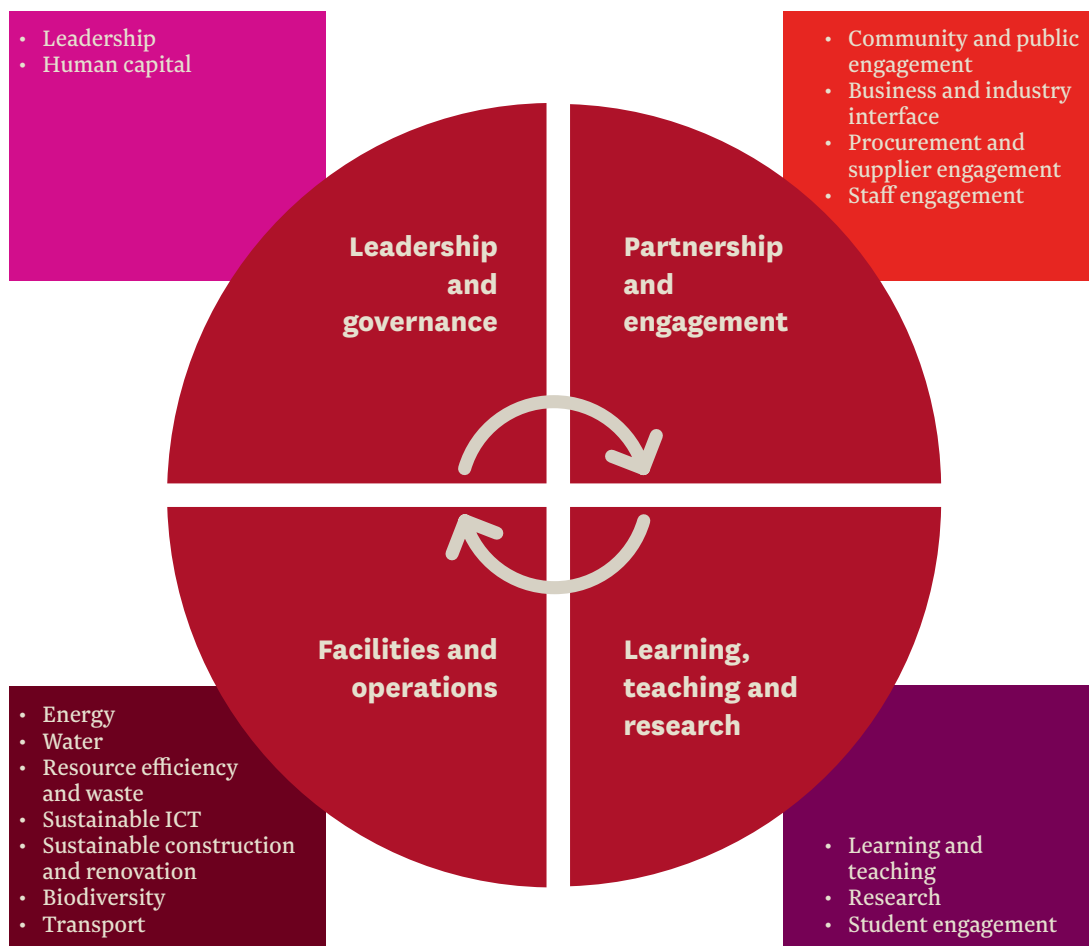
• Leadership
• Human capital

• Community and public engagement
• Business and industry interface
• Procurement and supplier engagement
• Staff engagement

Leadership and governance

Partnership and engagement

Facilities and operations

Learning, teaching and research

• Energy
• Water
• Resource efficiency and waste
• Sustainable ICT
• Sustainable construction and renovation
• Biodiversity
• Transport

• Learning and teaching
• Research
• Student engagement